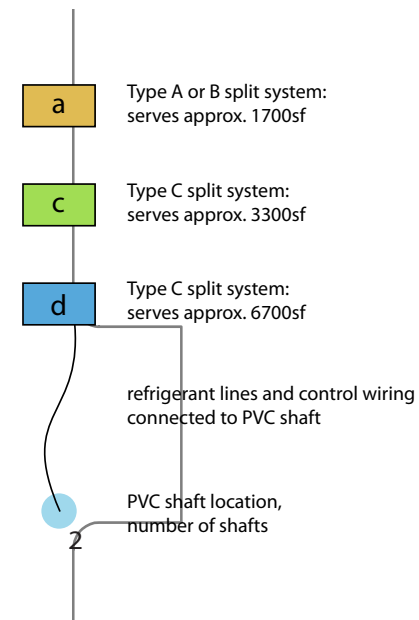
a

Type A or B split system:
serves approx. 1700sf

c

Type C split system:
serves approx. 3300sf

d

Type C split system:
serves approx. 6700sf

refrigerant lines and control wiring connected to PVC shaft

PVC shaft location, number of shafts

2